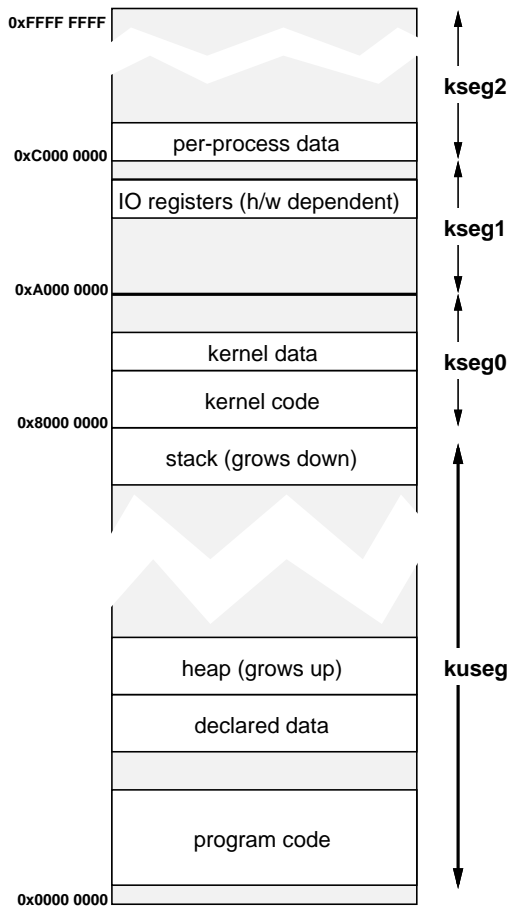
0xFFFF FFFF

kseg2

per-process data

0xC000 0000

IO registers (h/w dependent)

kseg1

0xA000 0000

kernel data

kseg0

kernel code

0x8000 0000

stack (grows down)

heap (grows up)

kuseg

declared data

program code

0x0000 0000